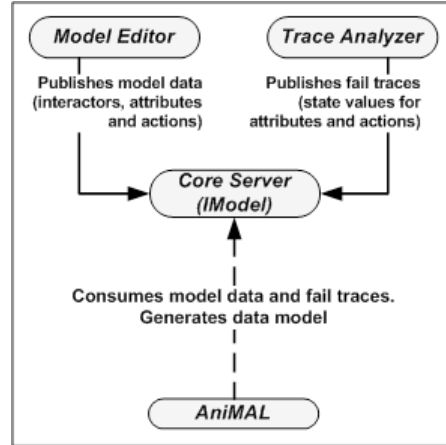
Model Editor

Trace Analyzer

Publishes model data (interactors, attributes and actions)

Publishes fail traces (state values for attributes and actions)

Core Server (IModel)

Consumes model data and fail traces. Generates data model

AniMAL